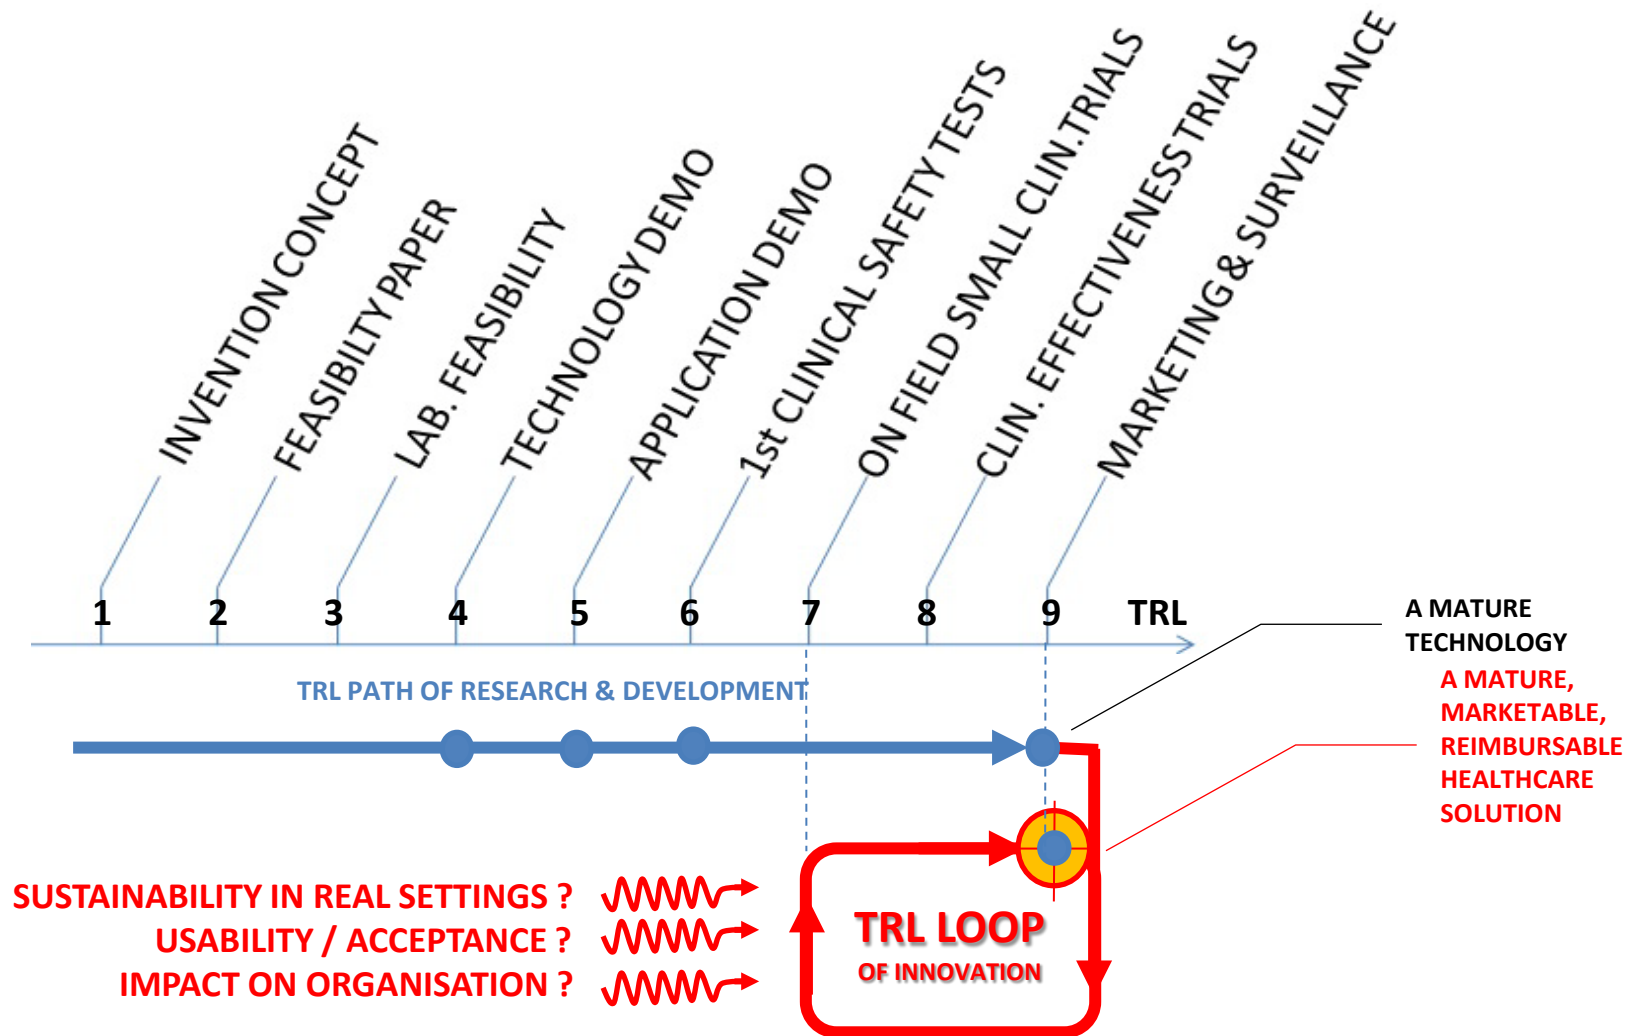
INVENTION CONCEPT
FEASIBILTY PAPER
LAB. FEASIBILITY
TECHNOLOGY DEMO
APPLICATION DEMO
1st CLINICAL SAFETY TESTS
ON FIELD SMALL CLIN.TRIALS
CLIN. EFFECTIVENESS TRIALS
MARKETING & SURVEILLANCE

1 2 3 4 5 6 7 8 9 TRL

A MATURE TECHNOLOGY

TRL PATH OF RESEARCH & DEVELOPMENT

A MATURE, MARKETABLE, REIMBURSABLE HEALTHCARE SOLUTION

SUSTAINABILITY IN REAL SETTINGS ?
USABILITY / ACCEPTANCE ?
IMPACT ON ORGANISATION ?

TRL LOOP
OF INNOVATION